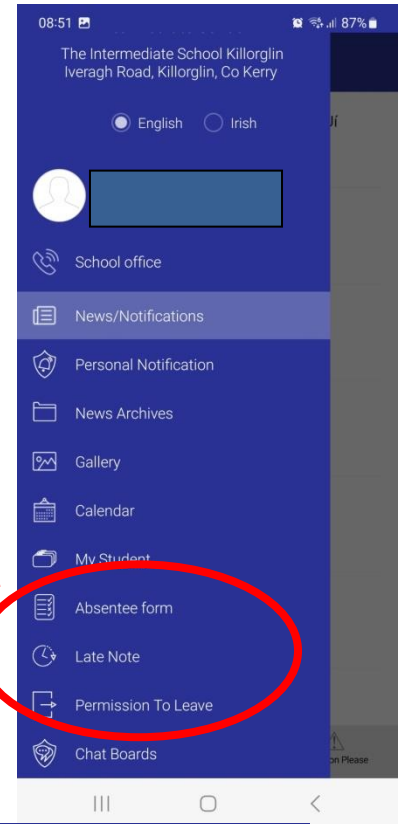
08:51

87%

The Intermediate School Killorglin
Iveragh Road, Killorglin, Co Kerry

English Irish

School office

News/Notifications

Personal Notification

News Archives

Gallery

Calendar

My Student

Absentee form

Late Note

Permission To Leave

Chat Boards

úí

on Please